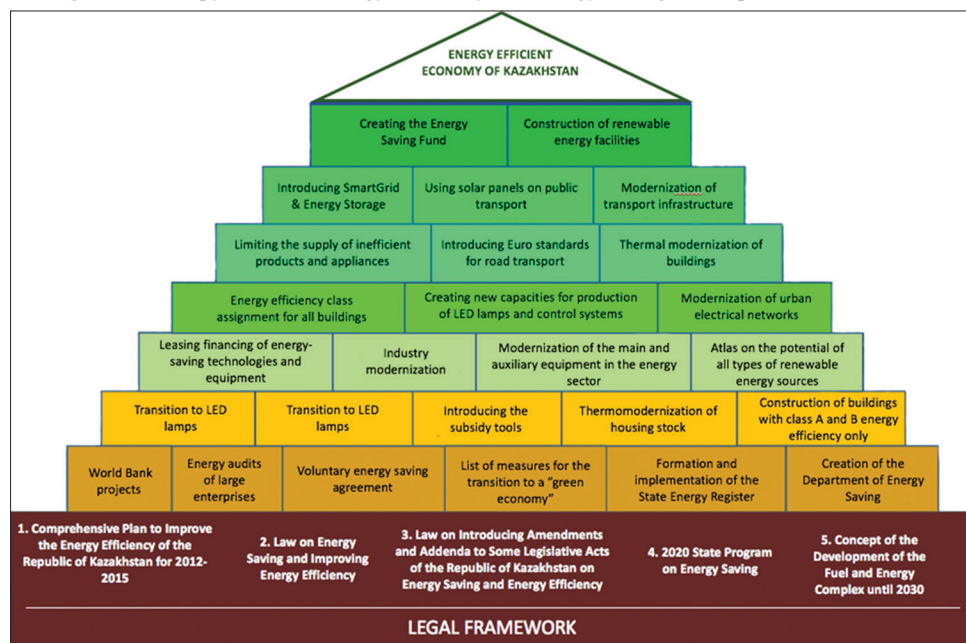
ENERGY EFFICIENT ECONOMY OF KAZAKHSTAN

Creating the Energy Saving Fund

Construction of renewable energy facilities

Introducing SmartGrid & Energy Storage

Using solar panels on public transport

Modernization of transport infrastructure

Limiting the supply of inefficient products and appliances

Introducing Euro standards for road transport

Thermal modernization of buildings

Energy efficiency class assignment for all buildings

Creating new capacities for production of LED lamps and control systems

Modernization of urban electrical networks

Leasing financing of energy-saving technologies and equipment

Industry modernization

Modernization of the main and auxiliary equipment in the energy sector

Atlas on the potential of all types of renewable energy sources

Transition to LED lamps

Transition to LED lamps

Introducing the subsidy tools

Thermomodernization of housing stock

Construction of buildings with class A and B energy efficiency only

World Bank projects

Energy audits of large enterprises

Voluntary energy saving agreement

List of measures for the transition to a "green economy"

Formation and implementation of the State Energy Register

Creation of the Department of Energy Saving

1. Comprehensive Plan to Improve the Energy Efficiency of the Republic of Kazakhstan for 2012-2015

2. Law on Energy Saving and Improving Energy Efficiency

3. Law on Introducing Amendments and Addenda to Some Legislative Acts of the Republic of Kazakhstan on Energy Saving and Energy Efficiency

4. 2020 State Program on Energy Saving

5. Concept of the Development of the Fuel and Energy Complex until 2030

LEGAL FRAMEWORK